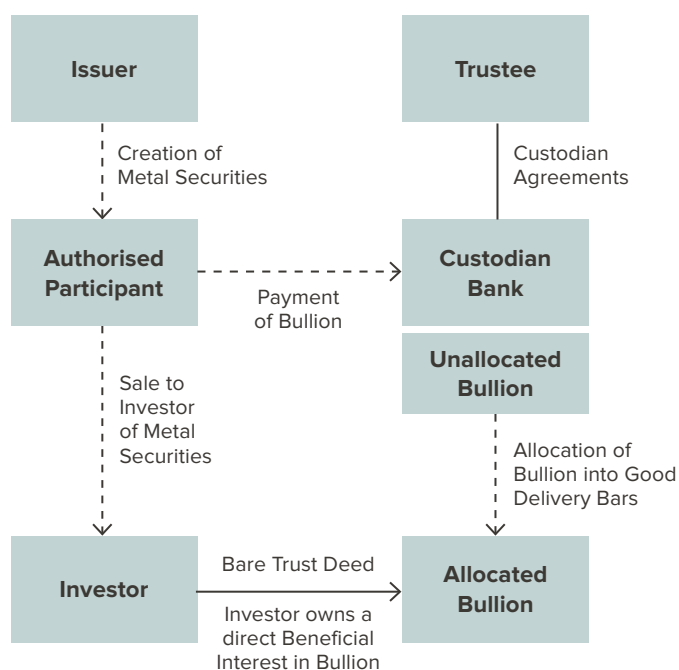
Issuer

Trustee

Creation of Metal Securities

Custodian Agreements

Authorised Participant

Custodian Bank

Payment of Bullion

Unallocated Bullion

Sale to Investor of Metal Securities

Allocation of Bullion into Good Delivery Bars

Investor

Bare Trust Deed

Allocated Bullion

Investor owns a direct Beneficial Interest in Bullion